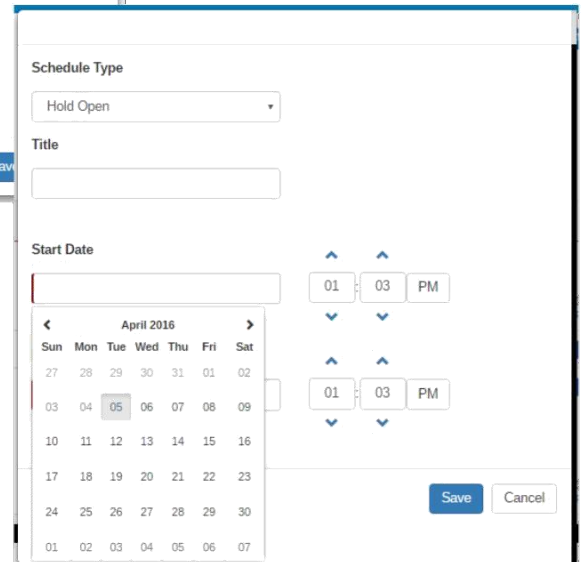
Schedule Type

Hold Open

Title

Start Date

01 : 03 PM

April 2016

| Sun | Mon | Tue | Wed | Thu | Fri | Sat |
|---|---|---|---|---|---|---|
| 27 | 28 | 29 | 30 | 31 | 01 | 02 |
| 03 | 04 | 05 | 06 | 07 | 08 | 09 |
| 10 | 11 | 12 | 13 | 14 | 15 | 16 |
| 17 | 18 | 19 | 20 | 21 | 22 | 23 |
| 24 | 25 | 26 | 27 | 28 | 29 | 30 |
| 01 | 02 | 03 | 04 | 05 | 06 | 07 |

01 : 03 PM

Save Cancel

ave